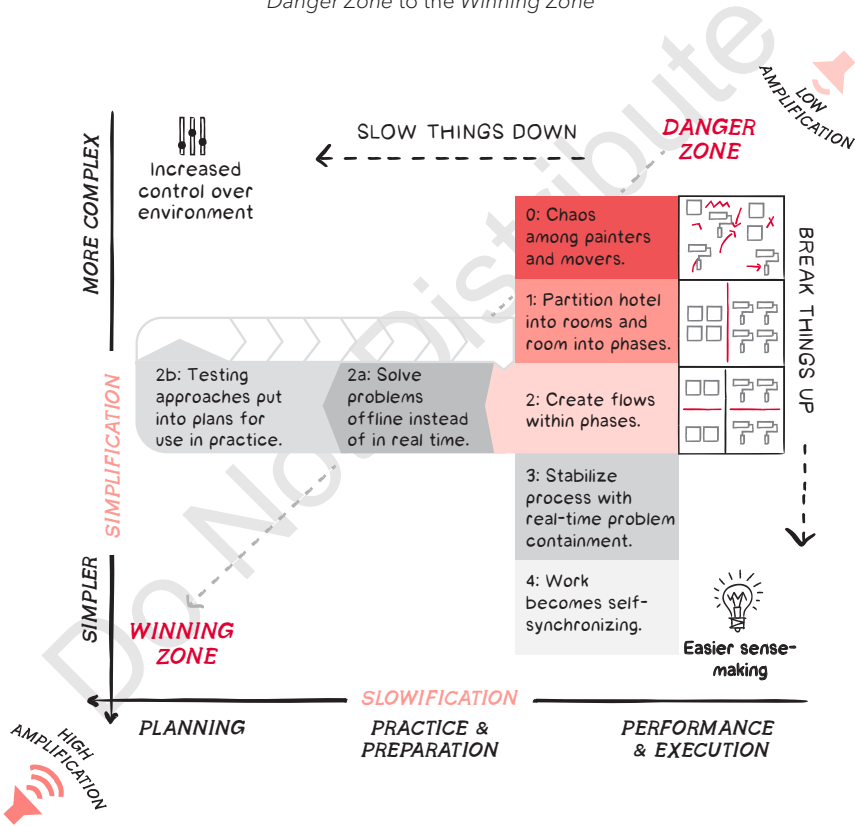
Danger Zone to the Winning Zone

LOW AMPLIFICATION

SLOW THINGS DOWN

DANGER ZONE

MORE COMPLEX

Increased control over environment

0: Chaos among painters and movers.

1: Partition hotel into rooms and room into phases.

2: Create flows within phases.

3: Stabilize process with real-time problem containment.

4: Work becomes self-synchronizing.

2a: Solve problems offline instead of in real time.

2b: Testing approaches put into plans for use in practice.

BREAK THINGS UP

SIMPLIFICATION

SIMPLER

WINNING ZONE

Easier sense-making

SLOWIFICATION

PLANNING

PRACTICE & PREPARATION

PERFORMANCE & EXECUTION

HIGH AMPLIFICATION

Do Not Distribute